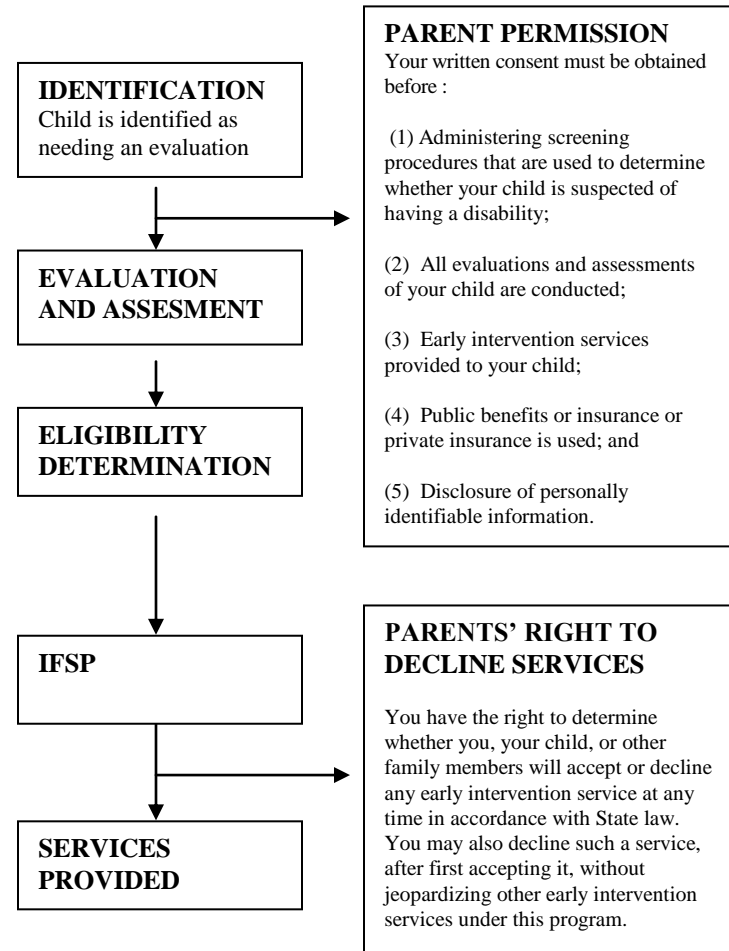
IDENTIFICATION
Child is identified as needing an evaluation

EVALUATION AND ASSESMENT

ELIGIBILITY DETERMINATION

IFSP

SERVICES PROVIDED

PARENT PERMISSION
Your written consent must be obtained before :

(1) Administering screening procedures that are used to determine whether your child is suspected of having a disability;

(2) All evaluations and assessments of your child are conducted;

(3) Early intervention services provided to your child;

(4) Public benefits or insurance or private insurance is used; and

(5) Disclosure of personally identifiable information.

PARENTS' RIGHT TO DECLINE SERVICES

You have the right to determine whether you, your child, or other family members will accept or decline any early intervention service at any time in accordance with State law. You may also decline such a service, after first accepting it, without jeopardizing other early intervention services under this program.